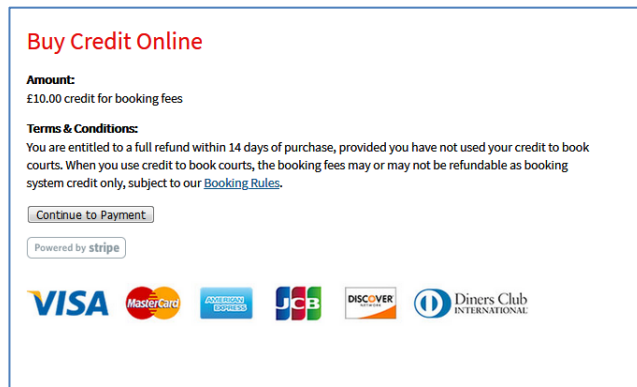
Buy Credit Online

Amount:
£10.00 credit for booking fees

Terms & Conditions:
You are entitled to a full refund within 14 days of purchase, provided you have not used your credit to book courts. When you use credit to book courts, the booking fees may or may not be refundable as booking system credit only, subject to our Booking Rules.

Continue to Payment

Powered by stripe

VISA MasterCard AMERICAN EXPRESS JCB DISCOVER Diners Club INTERNATIONAL